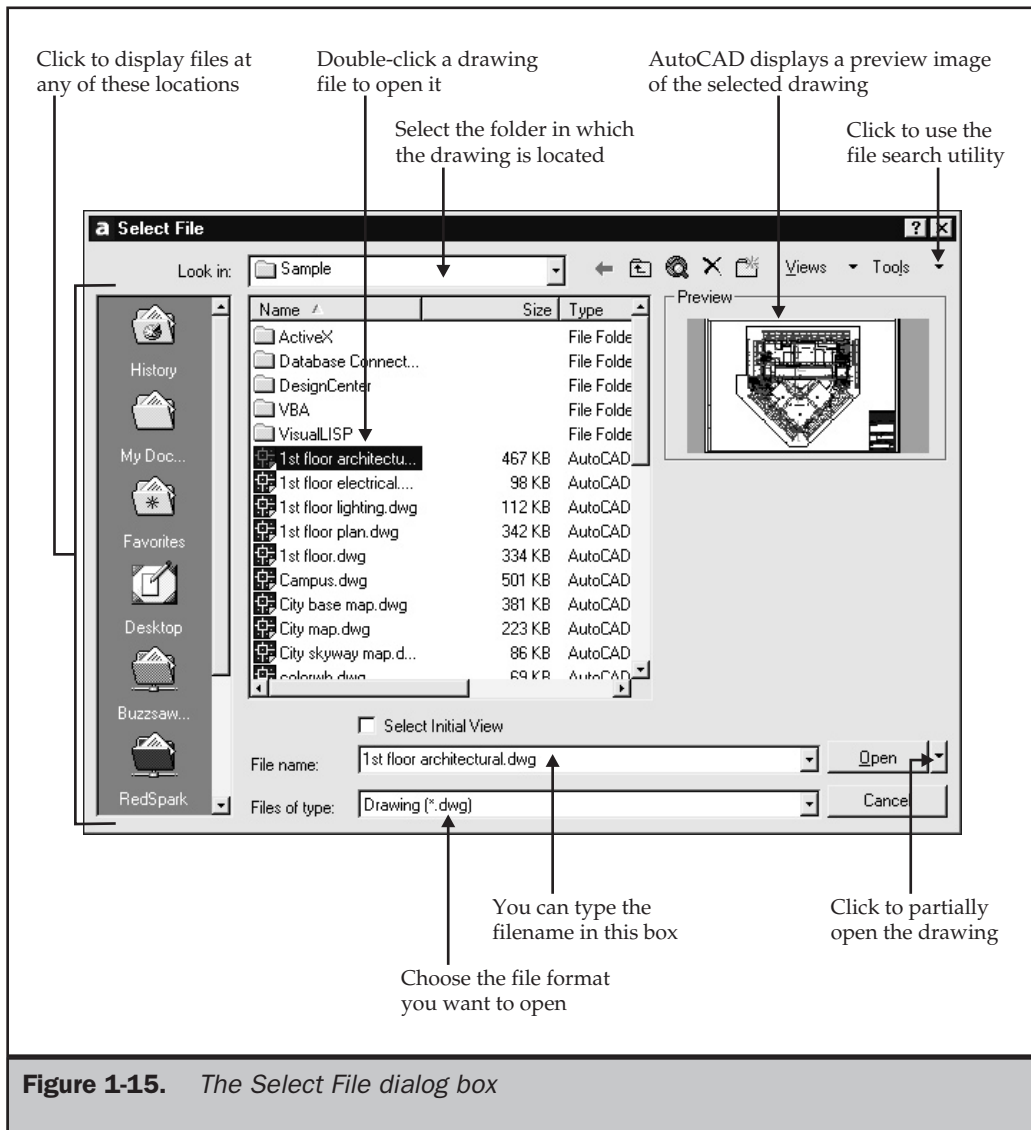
Click to display files at any of these locations

Double-click a drawing file to open it

AutoCAD displays a preview image of the selected drawing

Select the folder in which the drawing is located

Click to use the file search utility

Select File

Look in: Sample

Views Tools

History

My Doc...

Favorites

Desktop

Buzzsaw...

RedSpark

| Name | Size | Type |
|---|---|---|
| ActiveX | | File Folde |
| Database Connect... | | File Folde |
| DesignCenter | | File Folde |
| VBA | | File Folde |
| VisualLISP | | File Folde |
| 1st floor architectu... | 467 KB | AutoCAD |
| 1st floor electrical.... | 98 KB | AutoCAD |
| 1st floor lighting.dwg | 112 KB | AutoCAD |
| 1st floor plan.dwg | 342 KB | AutoCAD |
| 1st floor.dwg | 334 KB | AutoCAD |
| Campus.dwg | 501 KB | AutoCAD |
| City base map.dwg | 381 KB | AutoCAD |
| City map.dwg | 223 KB | AutoCAD |
| City skyway map.d... | 86 KB | AutoCAD |
| colorwh.dwg | 69 KB | AutoCAD |

Preview

Select Initial View

File name: 1st floor architectural.dwg

Open

Files of type: Drawing (*.dwg)

Cancel

You can type the filename in this box

Click to partially open the drawing

Choose the file format you want to open

Figure 1-15. The Select File dialog box